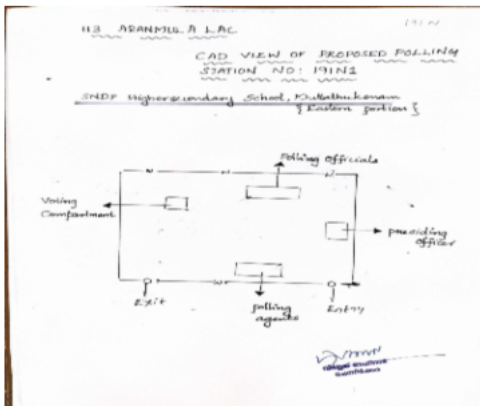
113 ARANMULA LAC

191N

CAD VIEW OF PROPOSED POLLING STATION NO: 191N1

SNDP Highersecondary School, Kulathukonam {Eastern portion}

Polling officials

W

W

W

Voting Compartment

presiding officer

W

Exit

polling agents

Entry

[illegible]
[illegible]
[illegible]